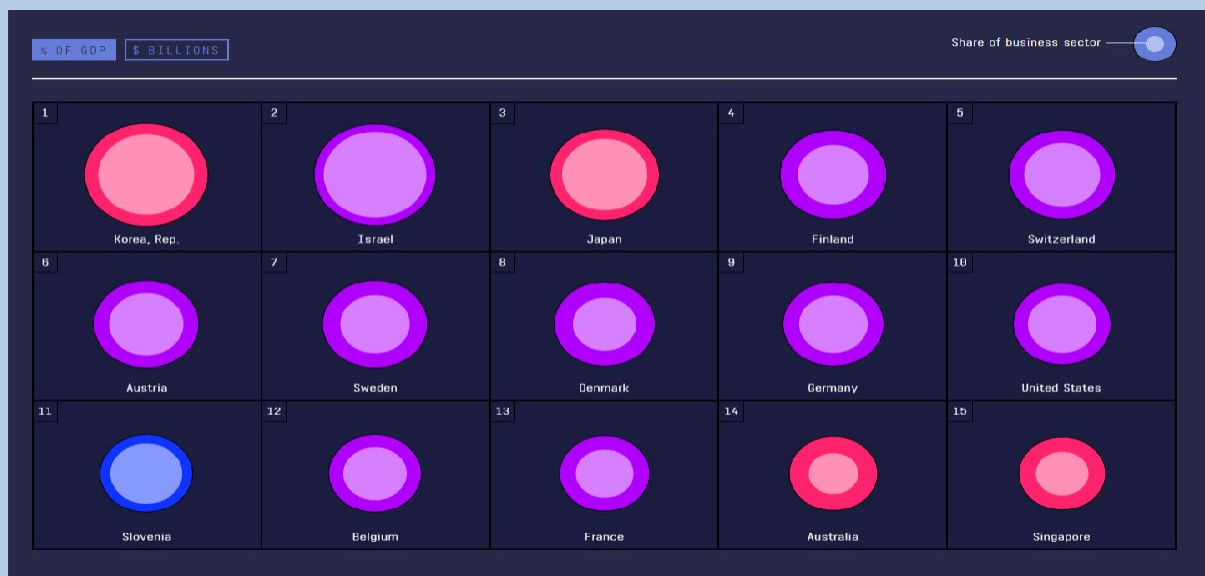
% OF GDP $ BILLIONS

Share of business sector

| 1 Korea, Rep. | 2 Israel | 3 Japan | 4 Finland | 5 Switzerland |
|---|---|---|---|---|
| 6 Austria | 7 Sweden | 8 Denmark | 9 Germany | 10 United States |
| 11 Slovenia | 12 Belgium | 13 France | 14 Australia | 15 Singapore |